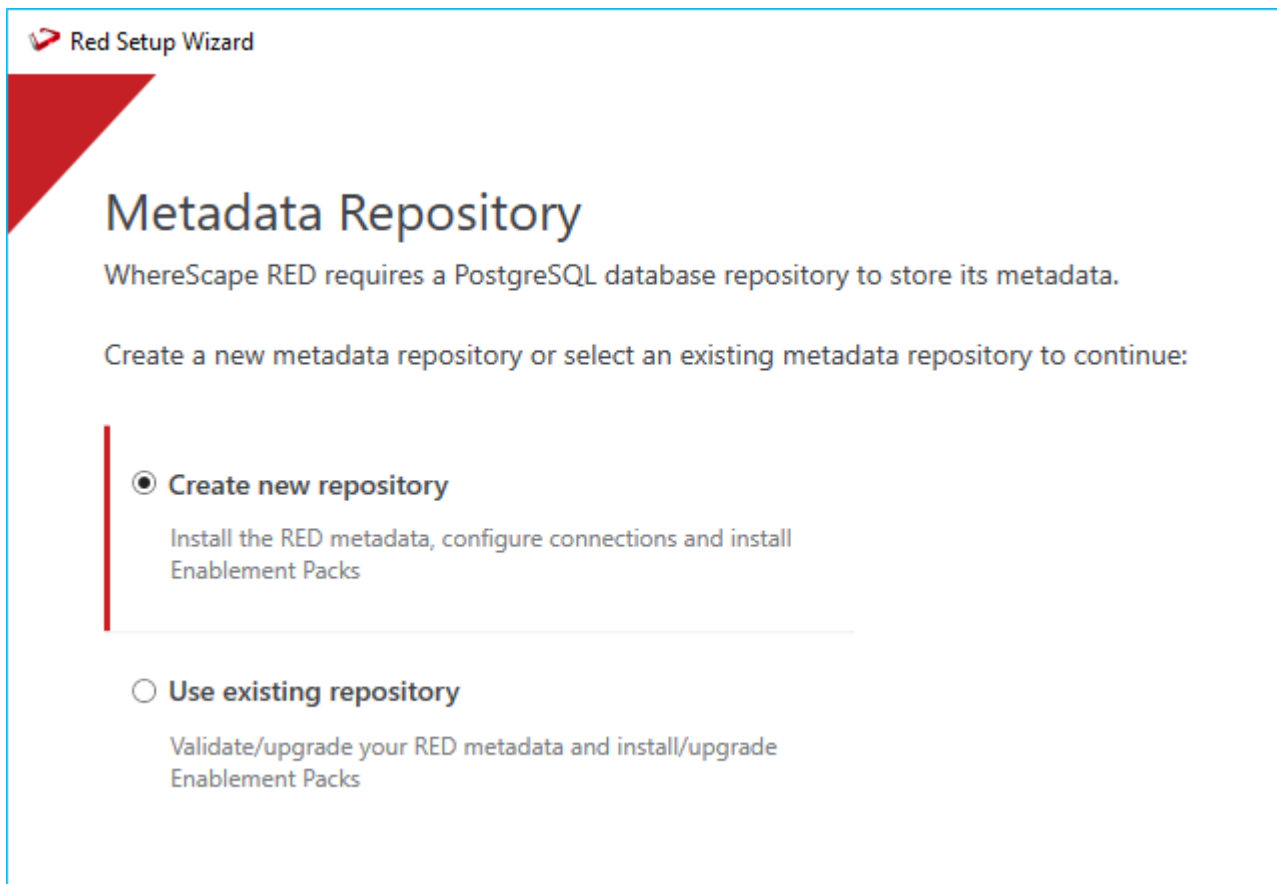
Red Setup Wizard

Metadata Repository

WhereScape RED requires a PostgreSQL database repository to store its metadata.

Create a new metadata repository or select an existing metadata repository to continue:

Create new repository

Install the RED metadata, configure connections and install Enablement Packs

Use existing repository

Validate/upgrade your RED metadata and install/upgrade Enablement Packs